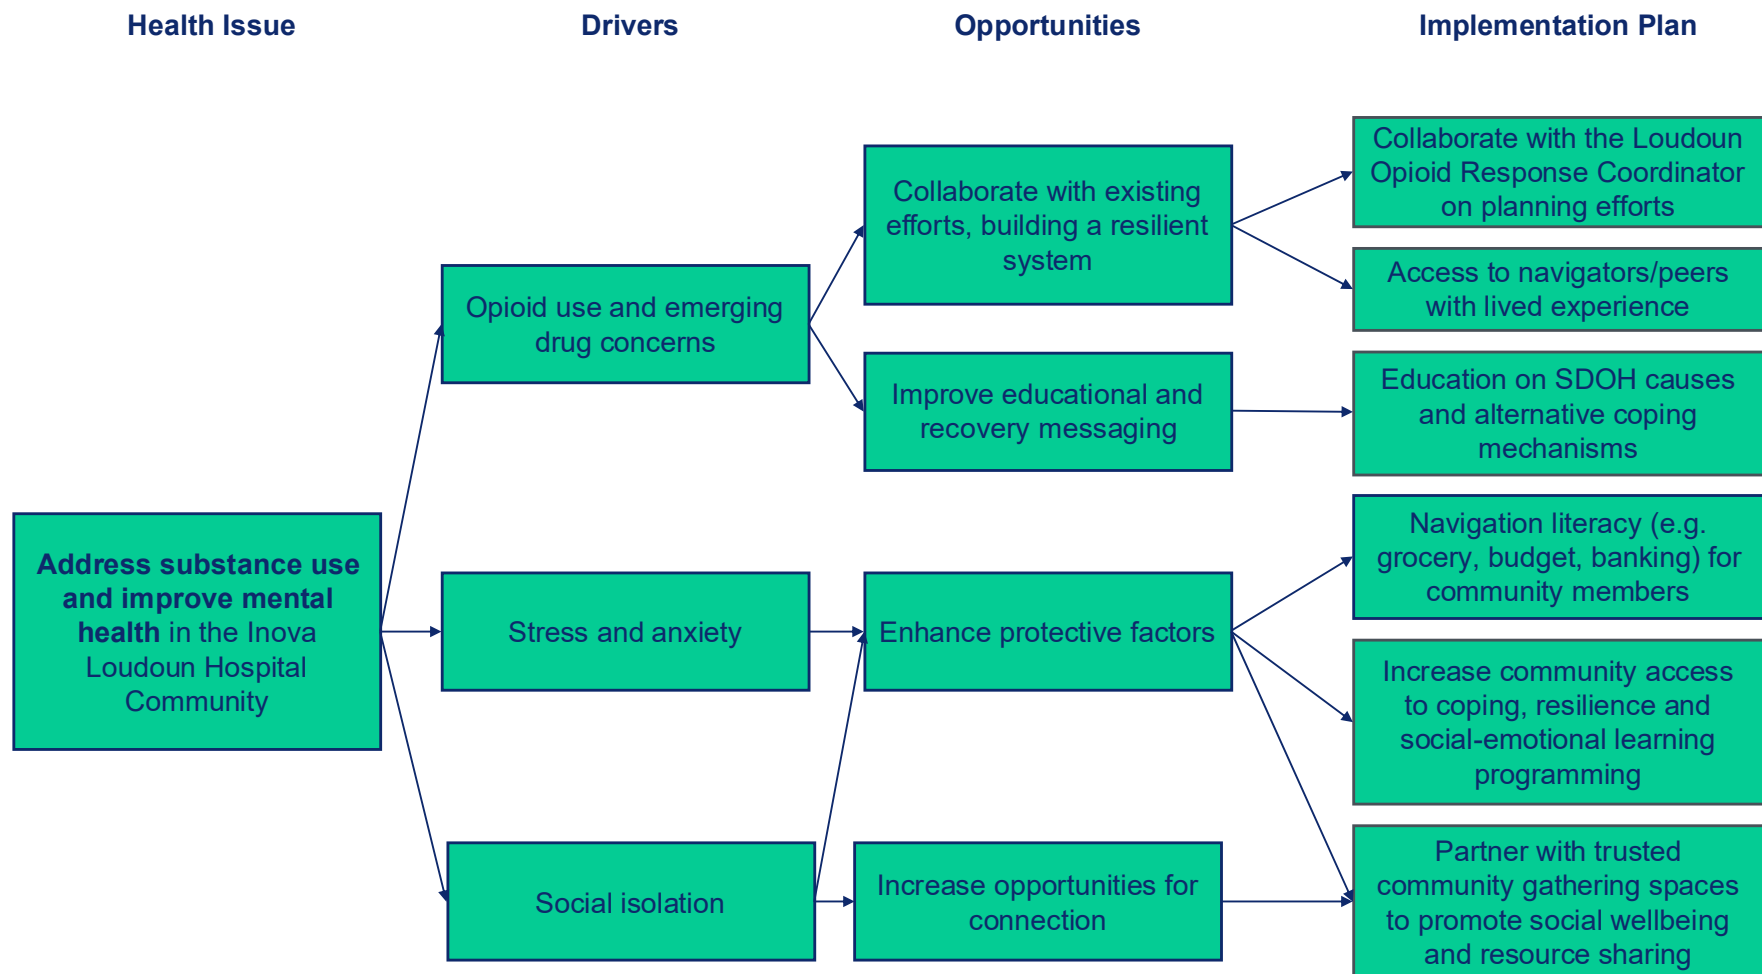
Health Issue

Drivers

Opportunities

Implementation Plan

Address substance use and improve mental health in the Inova Loudoun Hospital Community

Opioid use and emerging drug concerns

Stress and anxiety

Social isolation

Collaborate with existing efforts, building a resilient system

Improve educational and recovery messaging

Enhance protective factors

Increase opportunities for connection

Collaborate with the Loudoun Opioid Response Coordinator on planning efforts

Access to navigators/peers with lived experience

Education on SDOH causes and alternative coping mechanisms

Navigation literacy (e.g. grocery, budget, banking) for community members

Increase community access to coping, resilience and social-emotional learning programming

Partner with trusted community gathering spaces to promote social wellbeing and resource sharing